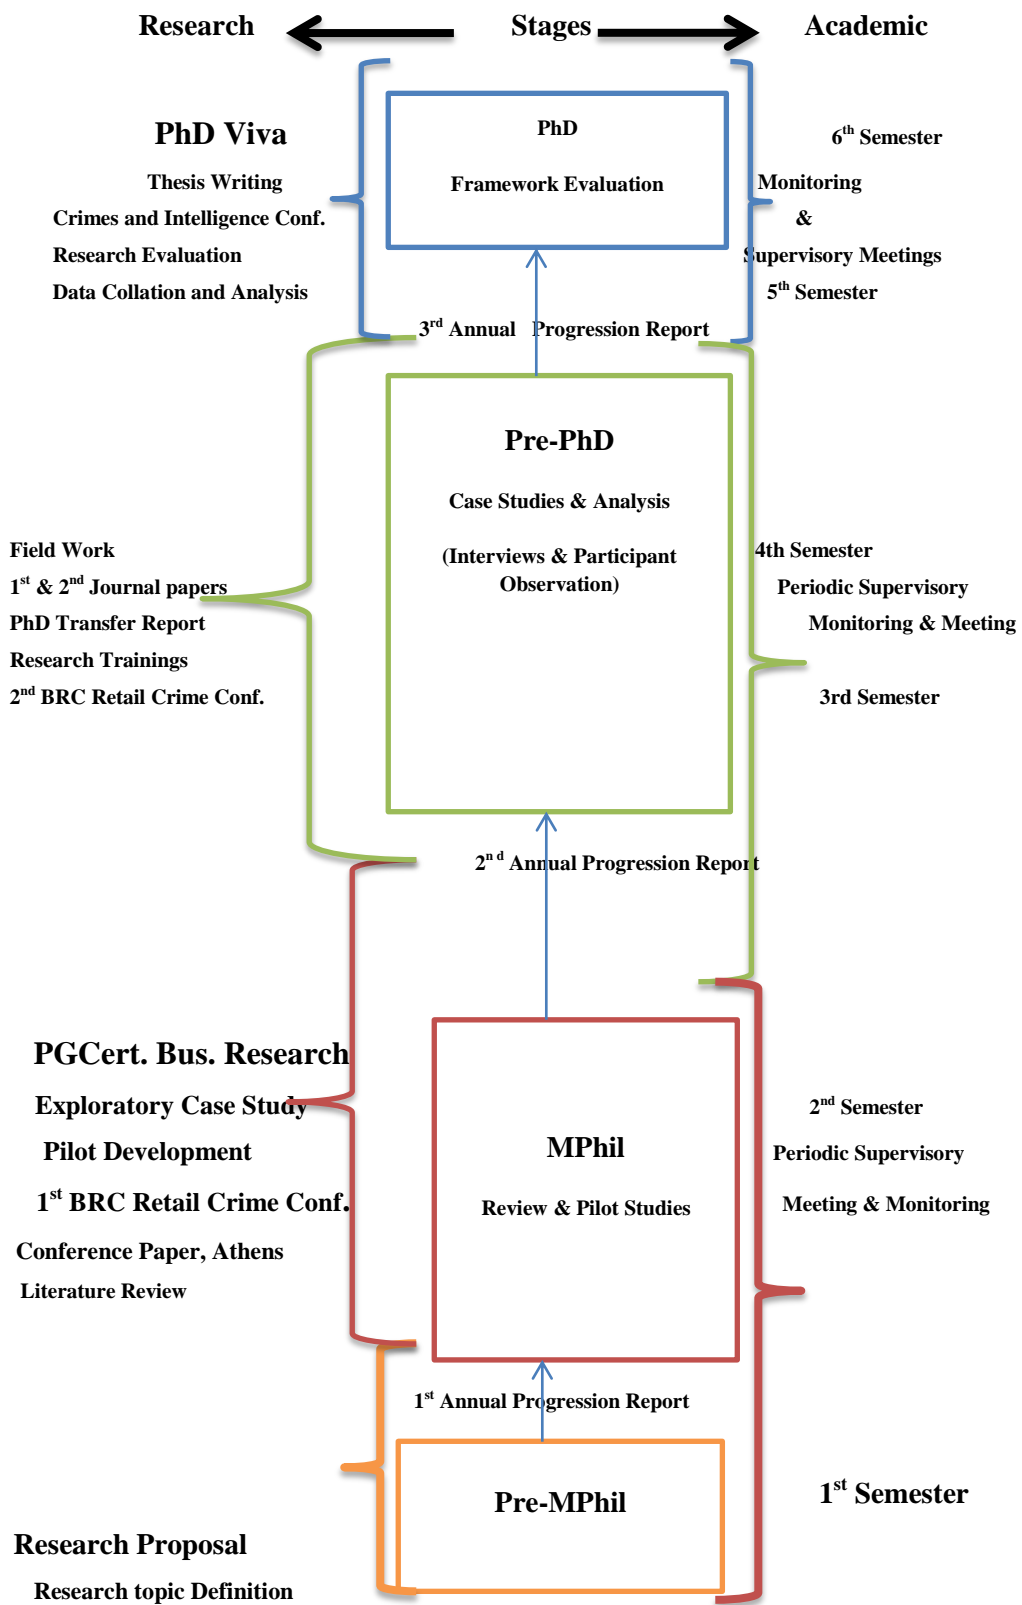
Research Stages Academic

PhD Viva

Thesis Writing

Crimes and Intelligence Conf.

Research Evaluation

Data Collation and Analysis

PhD

Framework Evaluation

$6^{th}$ Semester

Monitoring

&

Supervisory Meetings

$5^{th}$ Semester

$3^{rd}$ Annual Progression Report

Pre-PhD

Case Studies & Analysis

(Interviews & Participant Observation)

Field Work

$1^{st}$ & $2^{nd}$ Journal papers

PhD Transfer Report

Research Trainings

$2^{nd}$ BRC Retail Crime Conf.

4th Semester

Periodic Supervisory

Monitoring & Meeting

3rd Semester

$2^{nd}$ Annual Progression Report

PGCert. Bus. Research

Exploratory Case Study

Pilot Development

$1^{st}$ BRC Retail Crime Conf.

Conference Paper, Athens

Literature Review

MPhil

Review & Pilot Studies

$2^{nd}$ Semester

Periodic Supervisory

Meeting & Monitoring

$1^{st}$ Annual Progression Report

Pre-MPhil

$1^{st}$ Semester

Research Proposal

Research topic Definition